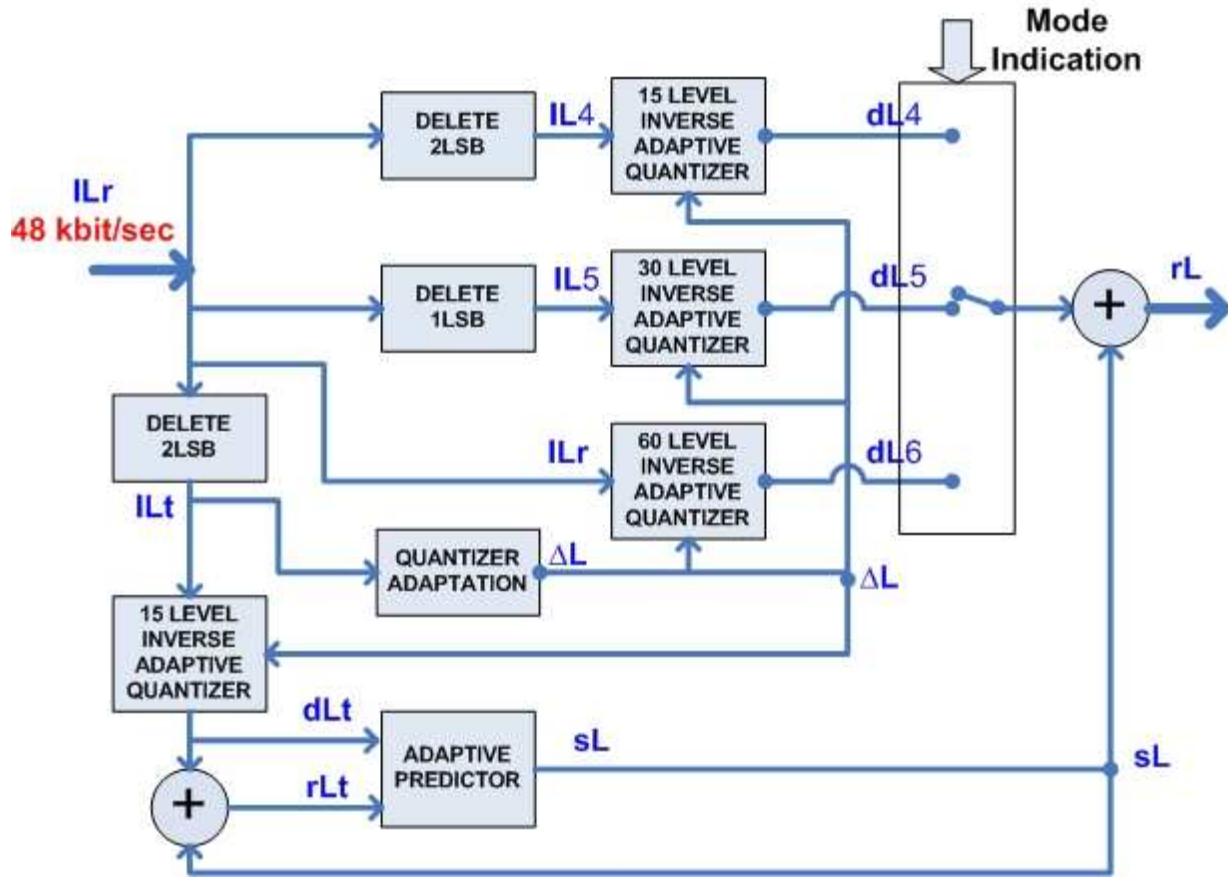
Mode Indication

ILr
48 kbit/sec

DELETE 2LSB

IL4

15 LEVEL INVERSE ADAPTIVE QUANTIZER

dL4

DELETE 1LSB

IL5

30 LEVEL INVERSE ADAPTIVE QUANTIZER

dL5

+

rL

DELETE 2LSB

ILr

60 LEVEL INVERSE ADAPTIVE QUANTIZER

dL6

ILt

QUANTIZER ADAPTATION

$\Delta L$

$\Delta L$

15 LEVEL INVERSE ADAPTIVE QUANTIZER

dLt

ADAPTIVE PREDICTOR

sL

sL

+

rLt